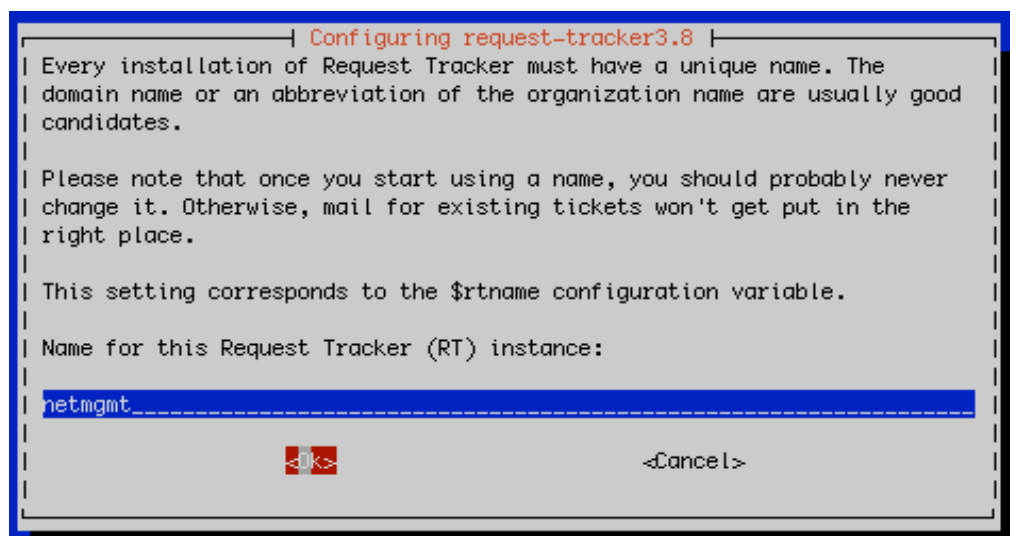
Configuring request-tracker3.8

Every installation of Request Tracker must have a unique name. The domain name or an abbreviation of the organization name are usually good candidates.

Please note that once you start using a name, you should probably never change it. Otherwise, mail for existing tickets won't get put in the right place.

This setting corresponds to the $rtname configuration variable.

Name for this Request Tracker (RT) instance:

netmgmt

<Ok> <Cancel>